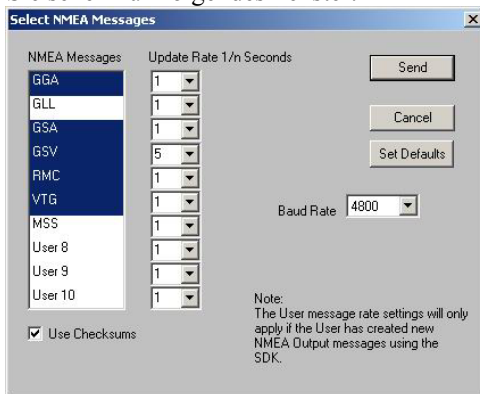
Select NMEA Messages

NMEA Messages

GGA
GLL
GSA
GSV
RMC
VTG
MSS
User 8
User 9
User 10

Update Rate 1/n Seconds

1
1
1
5
1
1
1
1
1
1

Send

Cancel

Set Defaults

Baud Rate 4800

Use Checksums

Note:
The User message rate settings will only apply if the User has created new NMEA Output messages using the SDK.